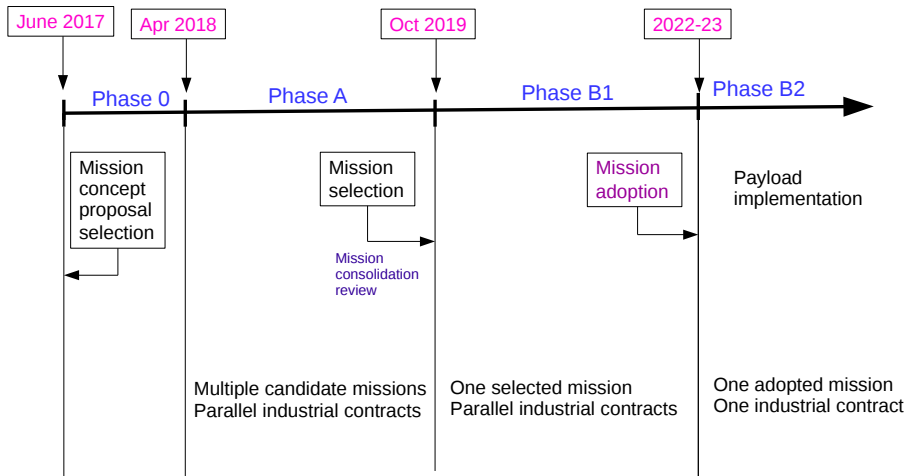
June 2017

Apr 2018

Oct 2019

2022-23

Phase 0

Phase A

Phase B1

Phase B2

Mission concept proposal selection

Mission selection

Mission consolidation review

Mission adoption

Payload implementation

Multiple candidate missions
Parallel industrial contracts

One selected mission
Parallel industrial contracts

One adopted mission
One industrial contract